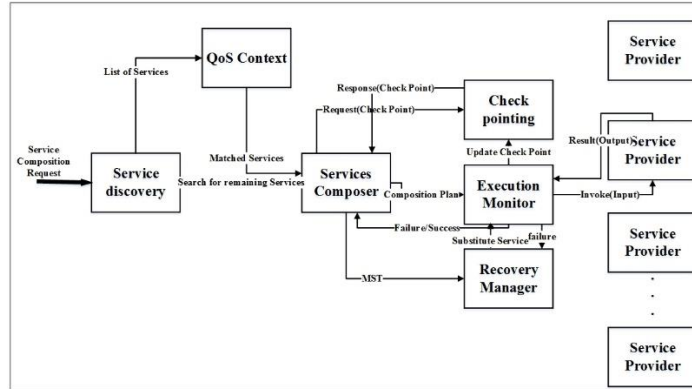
QoS Context

List of Services

Service Composition Request

Service discovery

Matched Services

Search for remaining Services

Response(Check Point)

Request(Check Point)

Check pointing

Services Composer

Composition Plan

Update Check Point

Execution Monitor

Failure/Success

Substitute Service

failure

MST

Recovery Manager

Service Provider

Result(Output)

Service Provider

Invoke(Input)

Service Provider

.
.
.

Service Provider